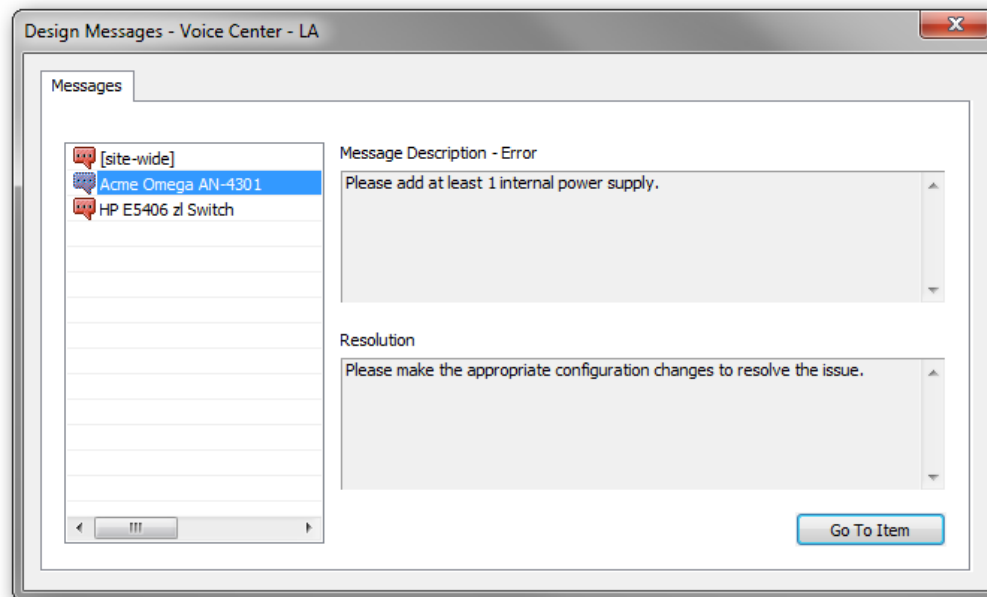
Design Messages - Voice Center - LA

Messages

[site-wide]
Acme Omega AN-4301
HP E5406 zl Switch

Message Description - Error

Please add at least 1 internal power supply.

Resolution

Please make the appropriate configuration changes to resolve the issue.

Go To Item